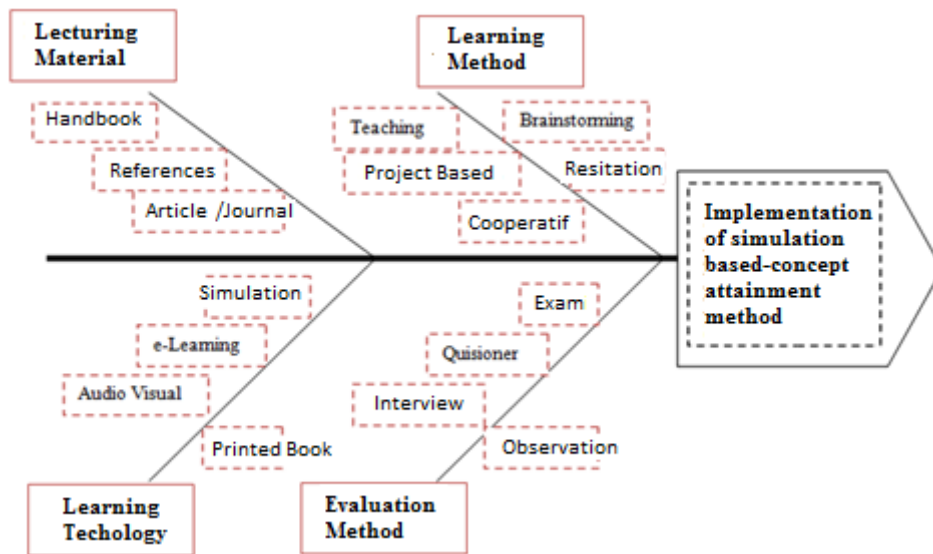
Lecturing Material

Handbook

References

Article /Journal

Learning Method

Teaching

Brainstorming

Project Based

Resitation

Cooperatif

Implementation of simulation based-concept attainment method

Simulation

e-Learning

Audio Visual

Printed Book

Exam

Quisioner

Interview

Observation

Learning Techology

Evaluation Method